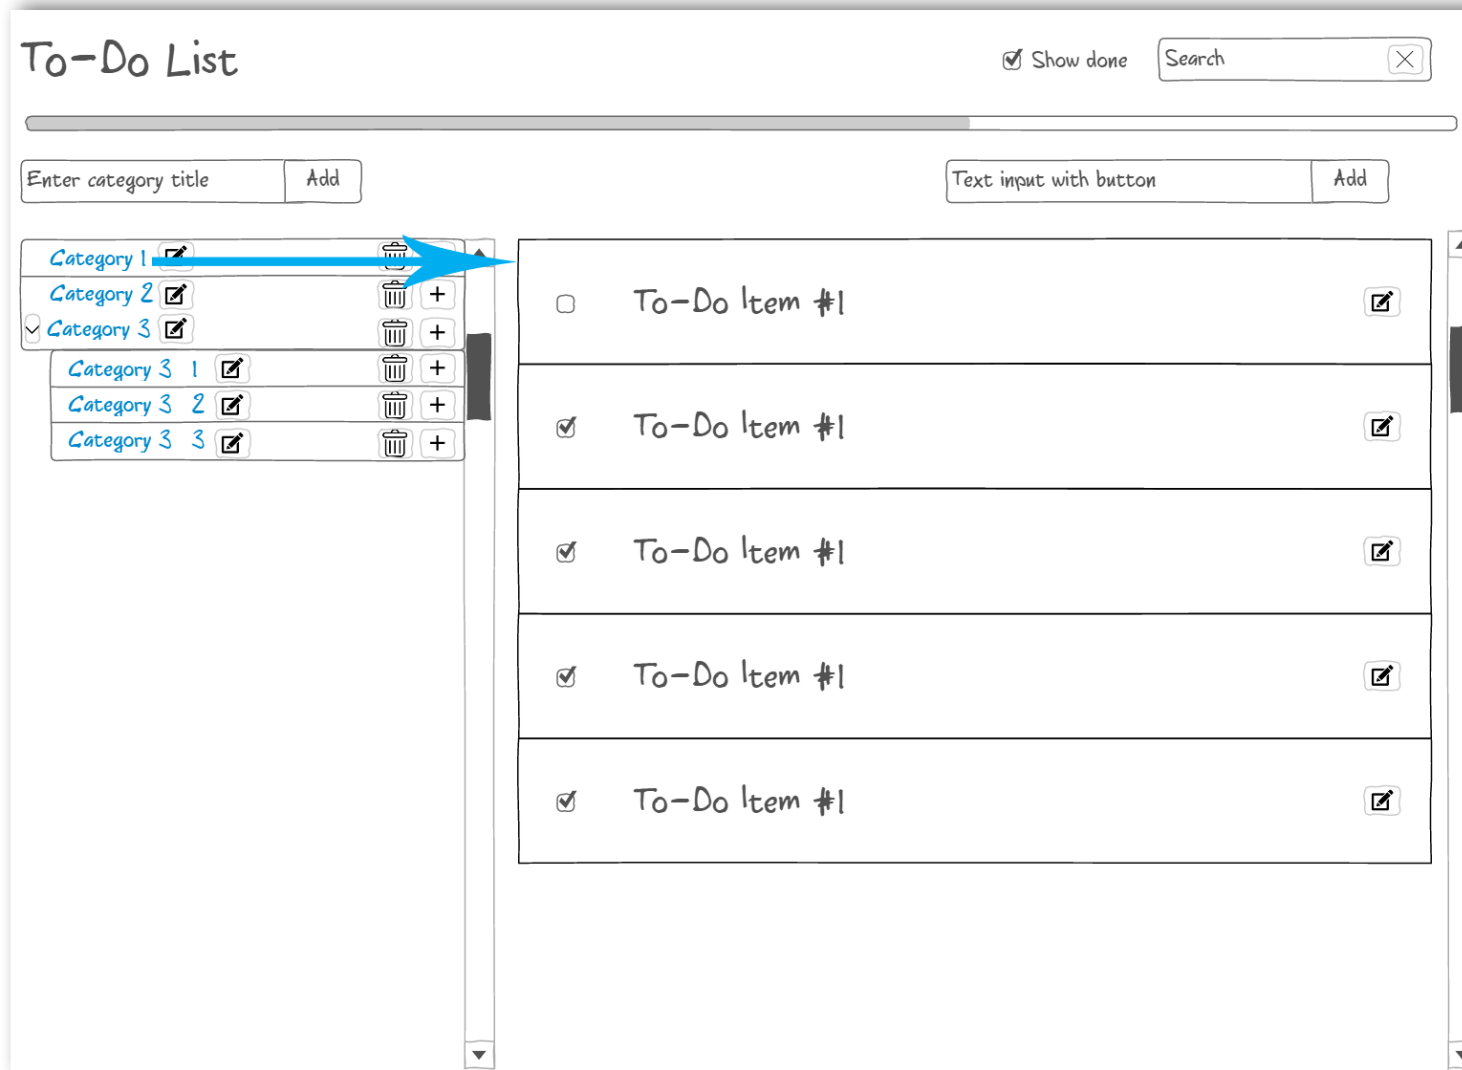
To-Do List

Show done

Search

Enter category title

Add

Text input with button

Add

Category 1

Category 2

Category 3

Category 3 1

Category 3 2

Category 3 3

To-Do Item #1

To-Do Item #1

To-Do Item #1

To-Do Item #1

To-Do Item #1